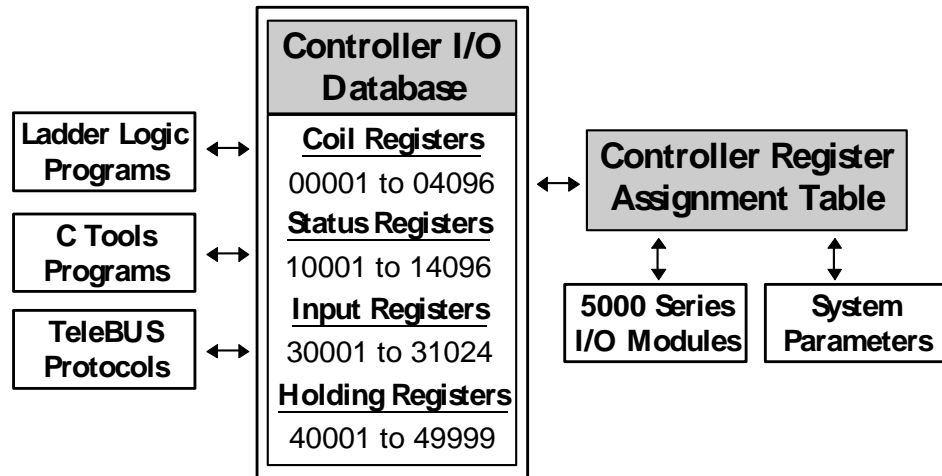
Ladder Logic Programs

C Tools Programs

TeleBUS Protocols

Controller I/O Database

Coil Registers
00001 to 04096

Status Registers
10001 to 14096

Input Registers
30001 to 31024

Holding Registers
40001 to 49999

Controller Register Assignment Table

5000 Series I/O Modules

System Parameters